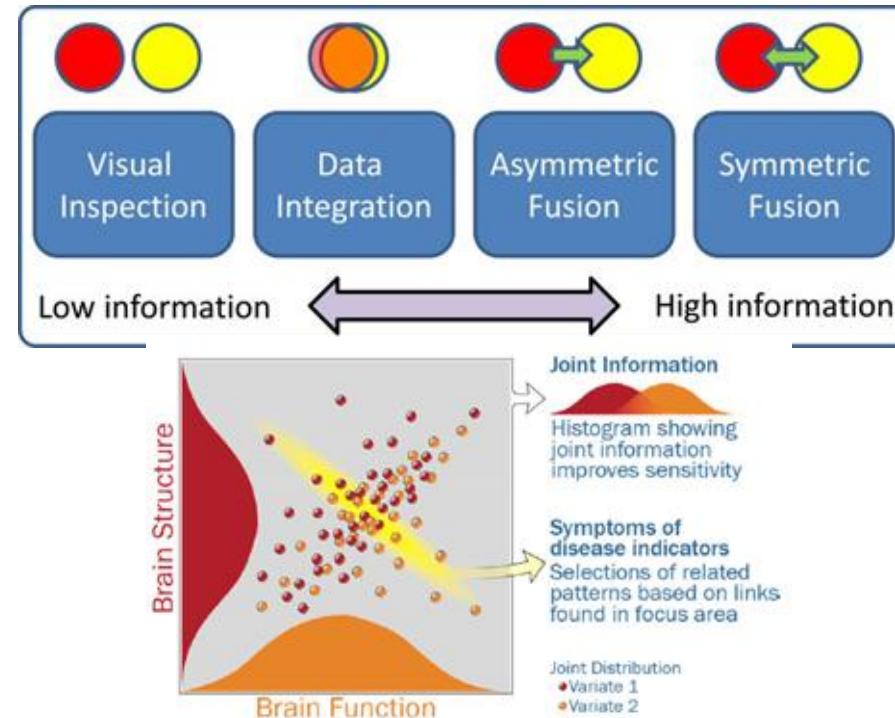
Visual Inspection

Data Integration

Asymmetric Fusion

Symmetric Fusion

Low information

High information

Brain Structure

Brain Function

Joint Information

Histogram showing joint information improves sensitivity

Symptoms of disease indicators

Selections of related patterns based on links found in focus area

Joint Distribution
Variate 1
Variate 2